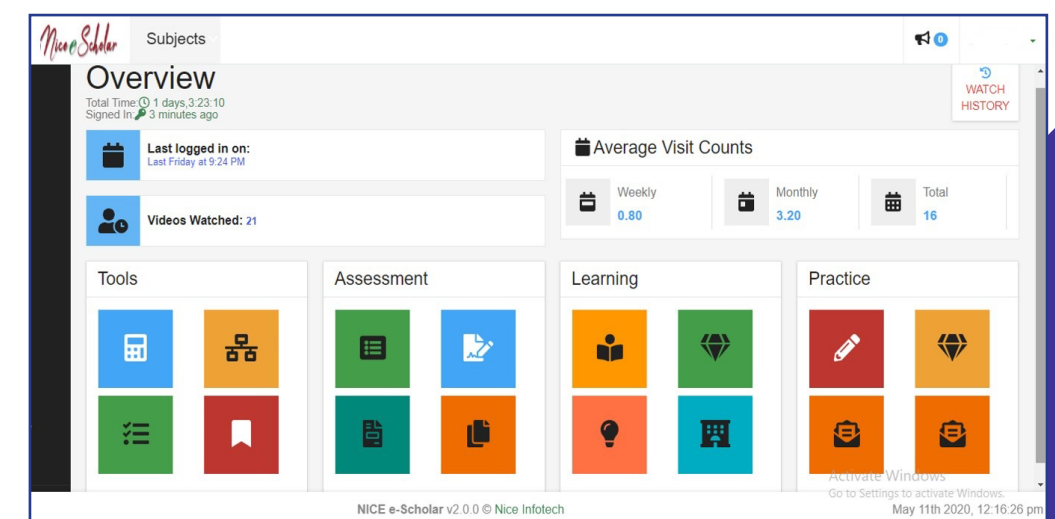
Nice e Scholar Subjects

0

Overview
Total Time: 1 days,3:23:10
Signed In: 3 minutes ago

WATCH HISTORY

Last logged in on:
Last Friday at 9:24 PM

Videos Watched: 21

Average Visit Counts

Weekly
0.80

Monthly
3.20

Total
16

Tools

Assessment

Learning

Practice

Activate Windows
Go to Settings to activate Windows.

NICE e-Scholar v2.0.0 © Nice Infotech

May 11th 2020, 12:16:26 pm